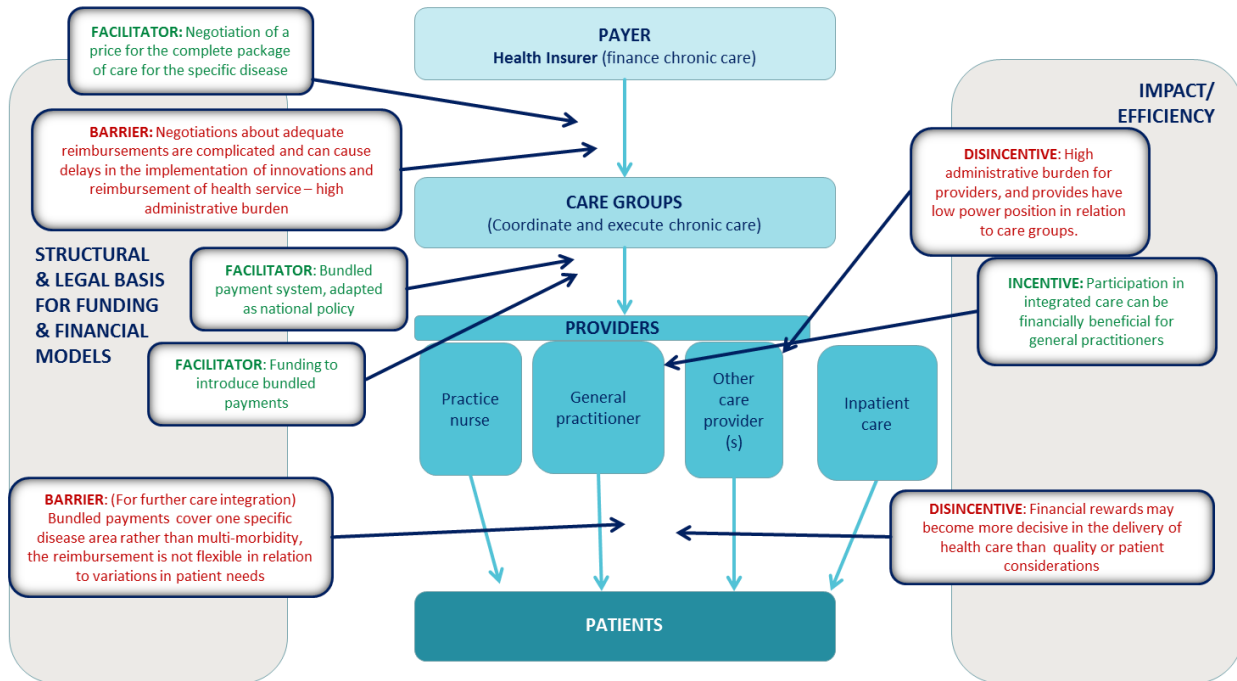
FACILITATOR: Negotiation of a price for the complete package of care for the specific disease

PAYER
Health Insurer (finance chronic care)

IMPACT/ EFFICIENCY

BARRIER: Negotiations about adequate reimbursements are complicated and can cause delays in the implementation of innovations and reimbursement of health service – high administrative burden

CARE GROUPS
(Coordinate and execute chronic care)

DISINCENTIVE: High administrative burden for providers, and provides have low power position in relation to care groups.

STRUCTURAL & LEGAL BASIS FOR FUNDING & FINANCIAL MODELS

FACILITATOR: Bundled payment system, adapted as national policy

INCENTIVE: Participation in integrated care can be financially beneficial for general practitioners

PROVIDERS

FACILITATOR: Funding to introduce bundled payments

Practice nurse

General practitioner

Other care provider (s)

Inpatient care

BARRIER: (For further care integration) Bundled payments cover one specific disease area rather than multi-morbidity, the reimbursement is not flexible in relation to variations in patient needs

DISINCENTIVE: Financial rewards may become more decisive in the delivery of health care than quality or patient considerations

PATIENTS